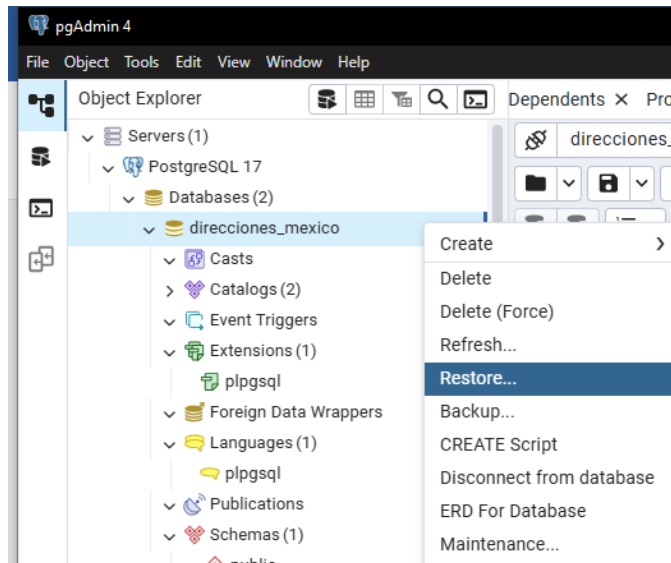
pgAdmin 4

File Object Tools Edit View Window Help

Object Explorer

Dependents × Pro

direcciones_

Servers (1)
PostgreSQL 17
Databases (2)
direcciones_mexico
Casts
Catalogs (2)
Event Triggers
Extensions (1)
plpgsql
Foreign Data Wrappers
Languages (1)
plpgsql
Publications
Schemas (1)
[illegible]

Create
Delete
Delete (Force)
Refresh...
Restore...
Backup...
CREATE Script
Disconnect from database
ERD For Database
Maintenance...